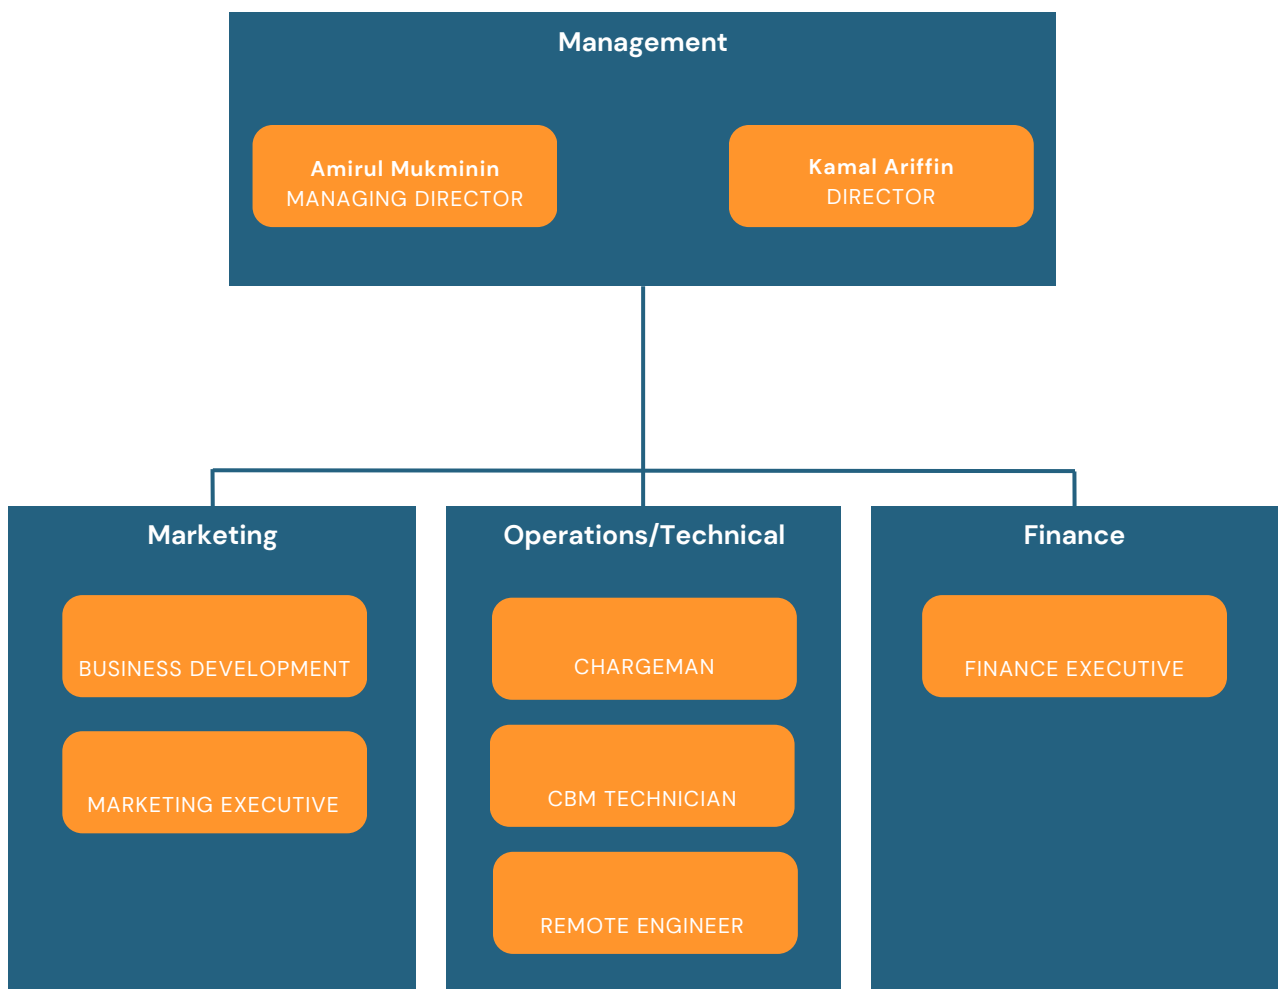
Management

Amirul Mukminin
MANAGING DIRECTOR

Kamal Ariffin
DIRECTOR

Marketing

BUSINESS DEVELOPMENT

MARKETING EXECUTIVE

Operations/Technical

CHARGEMAN

CBM TECHNICIAN

REMOTE ENGINEER

Finance

FINANCE EXECUTIVE